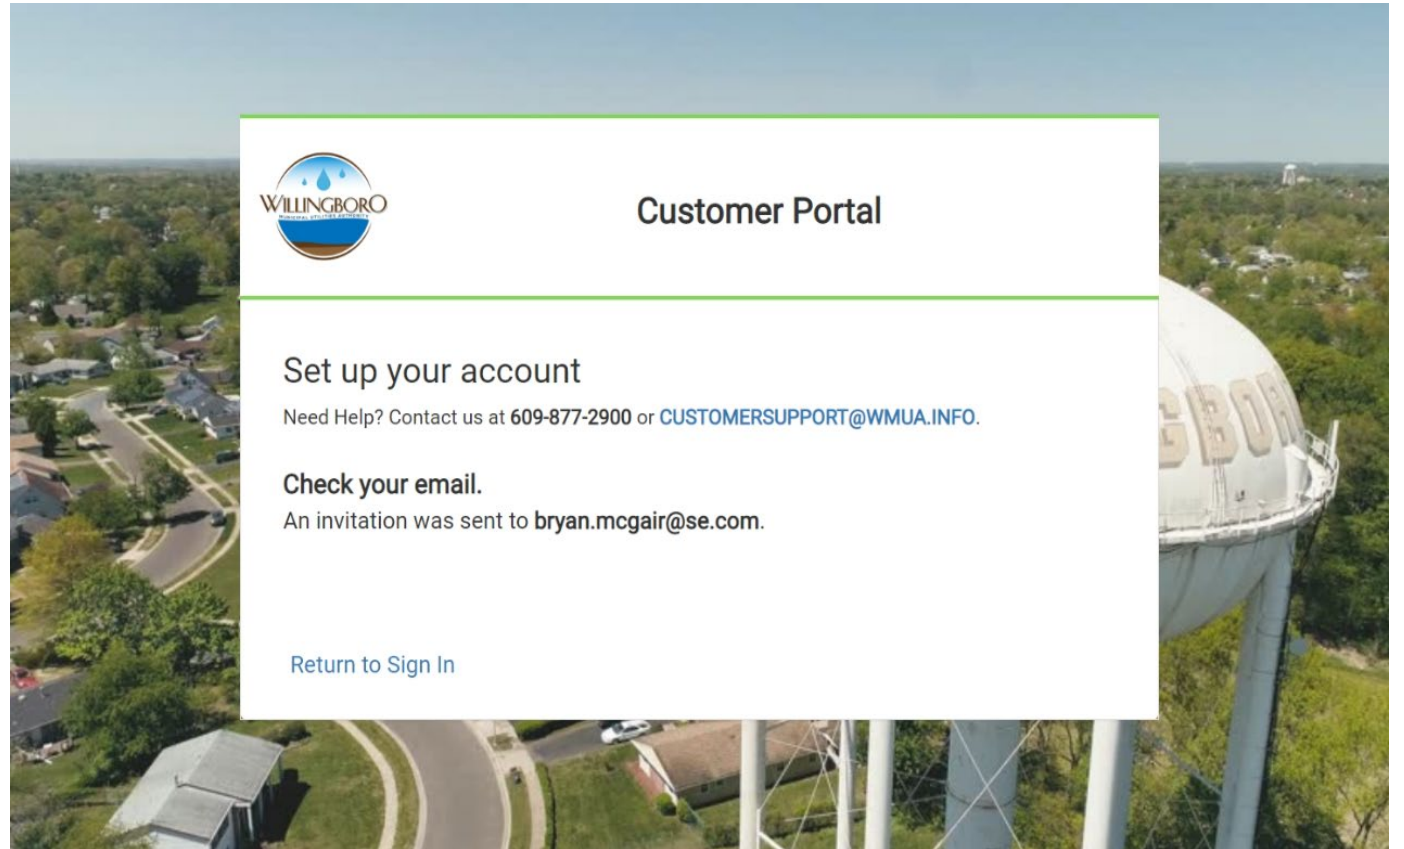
WILLINGBORO
MUNICIPAL UTILITIES AUTHORITY

Customer Portal

Set up your account

Need Help? Contact us at 609-877-2900 or CUSTOMERSUPPORT@WMUA.INFO.

Check your email.

An invitation was sent to bryan.mcgair@se.com.

Return to Sign In